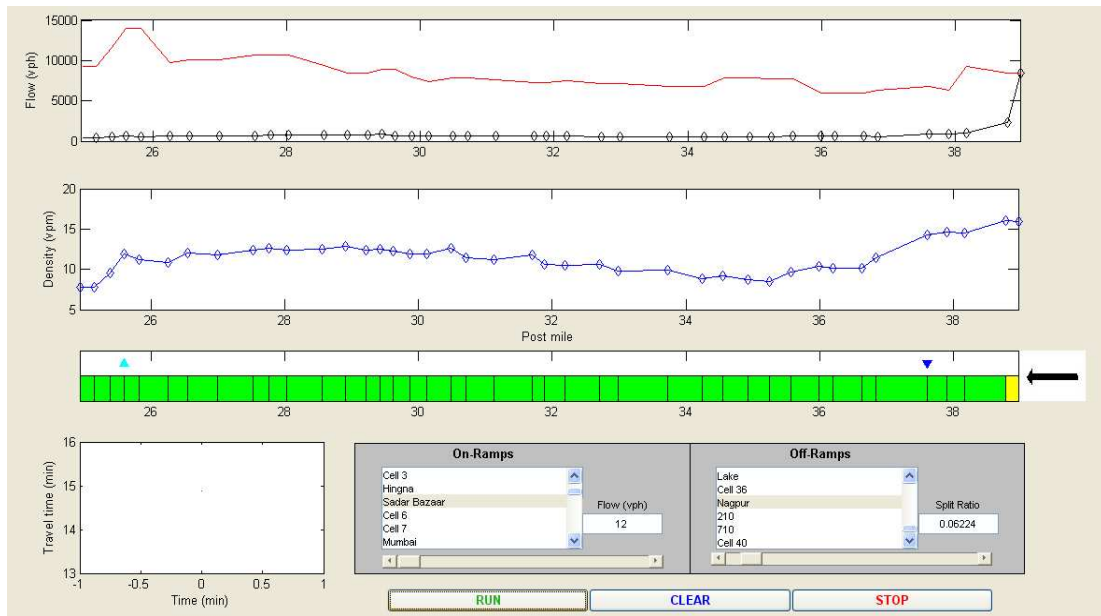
15000
10000
5000
0
Flow (vph)
26
28
30
32
34
36
38

20
15
10
5
Density (vpm)
26
28
30
32
34
36
38
Post mile

26
28
30
32
34
36
38

16
15
14
13
Travel time (min)
-1
-0.5
0
0.5
1
Time (min)

On-Ramps
Cell 3
Hingna
Sadar Bazaar
Cell 6
Cell 7
Mumbai
Flow (vph)
12

Off-Ramps
Lake
Cell 36
Nagpur
210
710
Cell 40
Split Ratio
0.06224

RUN
CLEAR
STOP